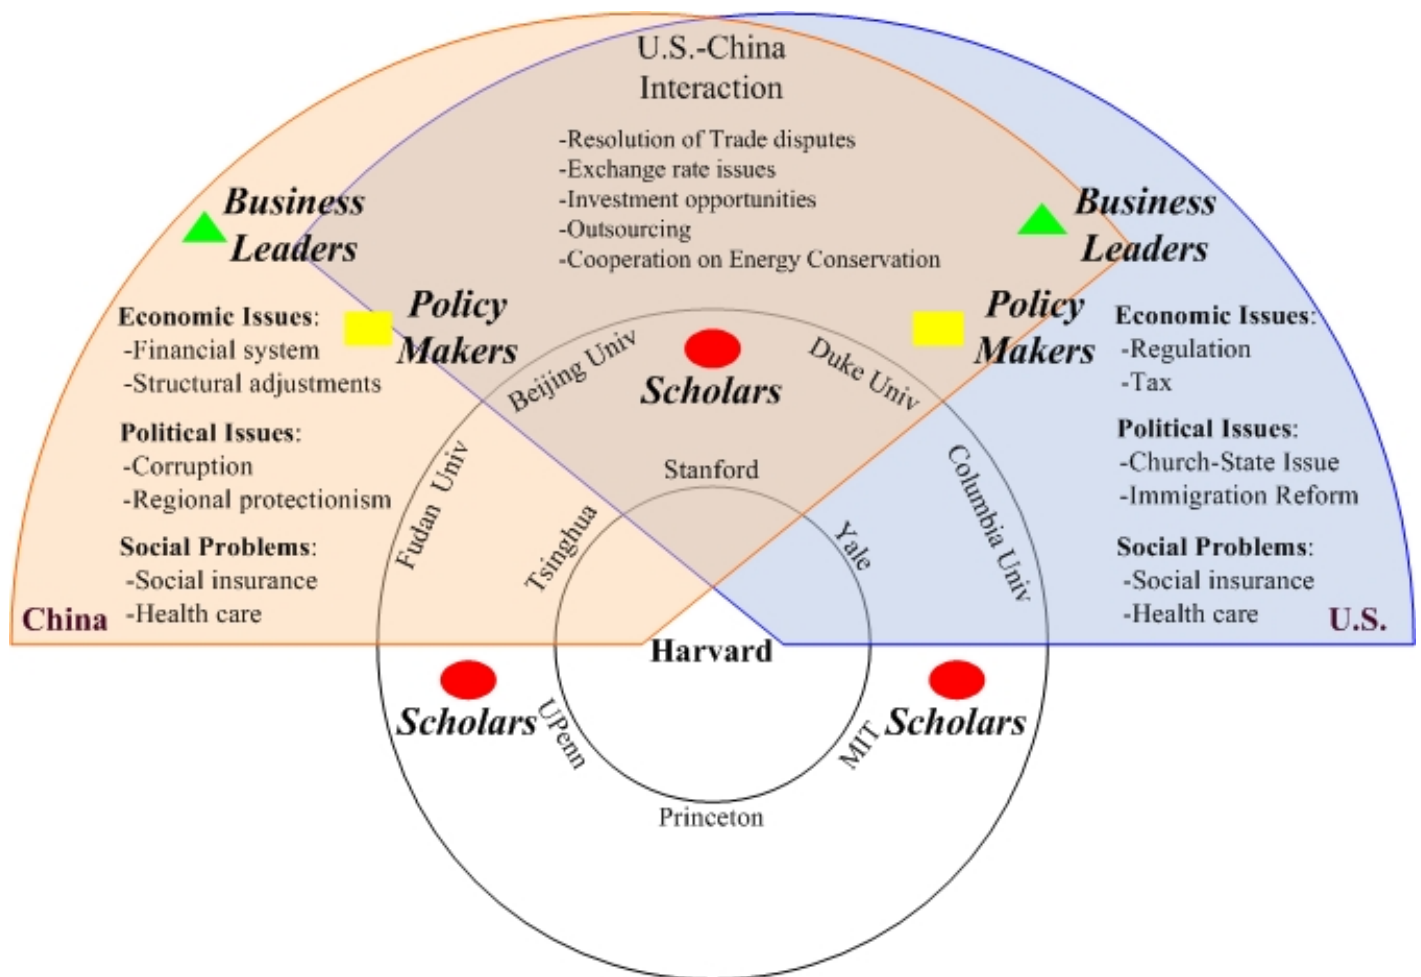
U.S.-China Interaction

-Resolution of Trade disputes
-Exchange rate issues
-Investment opportunities
-Outsourcing
-Cooperation on Energy Conservation

Business Leaders

Economic Issues:
-Financial system
-Structural adjustments

Political Issues:
-Corruption
-Regional protectionism

Social Problems:
-Social insurance
-Health care

China

Policy Makers

Business Leaders

Policy Makers

Economic Issues:
-Regulation
-Tax

Political Issues:
-Church-State Issue
-Immigration Reform

Social Problems:
-Social insurance
-Health care

U.S.

Beijing Univ

Scholars

Duke Univ

Fudan Univ

Tsinghua

Stanford

Yale

Columbia Univ

Harvard

Scholars

UPenn

MIT

Scholars

Princeton